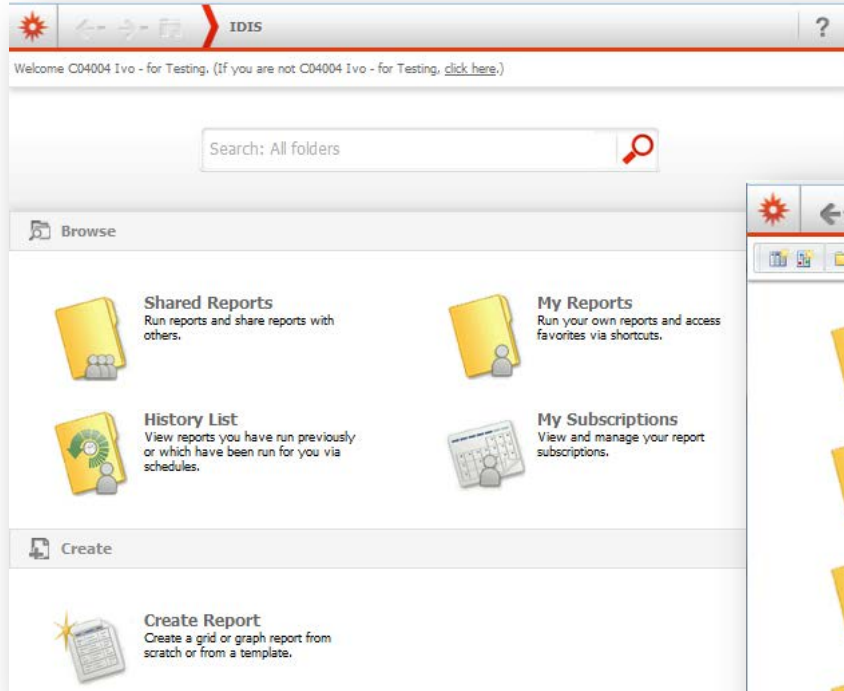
IDIS

?

Welcome C04004 Ivo - for Testing. (If you are not C04004 Ivo - for Testing, click here.)

Search: All folders

Browse

Shared Reports
Run reports and share reports with others.

My Reports
Run your own reports and access favorites via shortcuts.

History List
View reports you have run previously or which have been run for you via schedules.

My Subscriptions
View and manage your report subscriptions.

Create

Create Report
Create a grid or graph report from scratch or from a template.